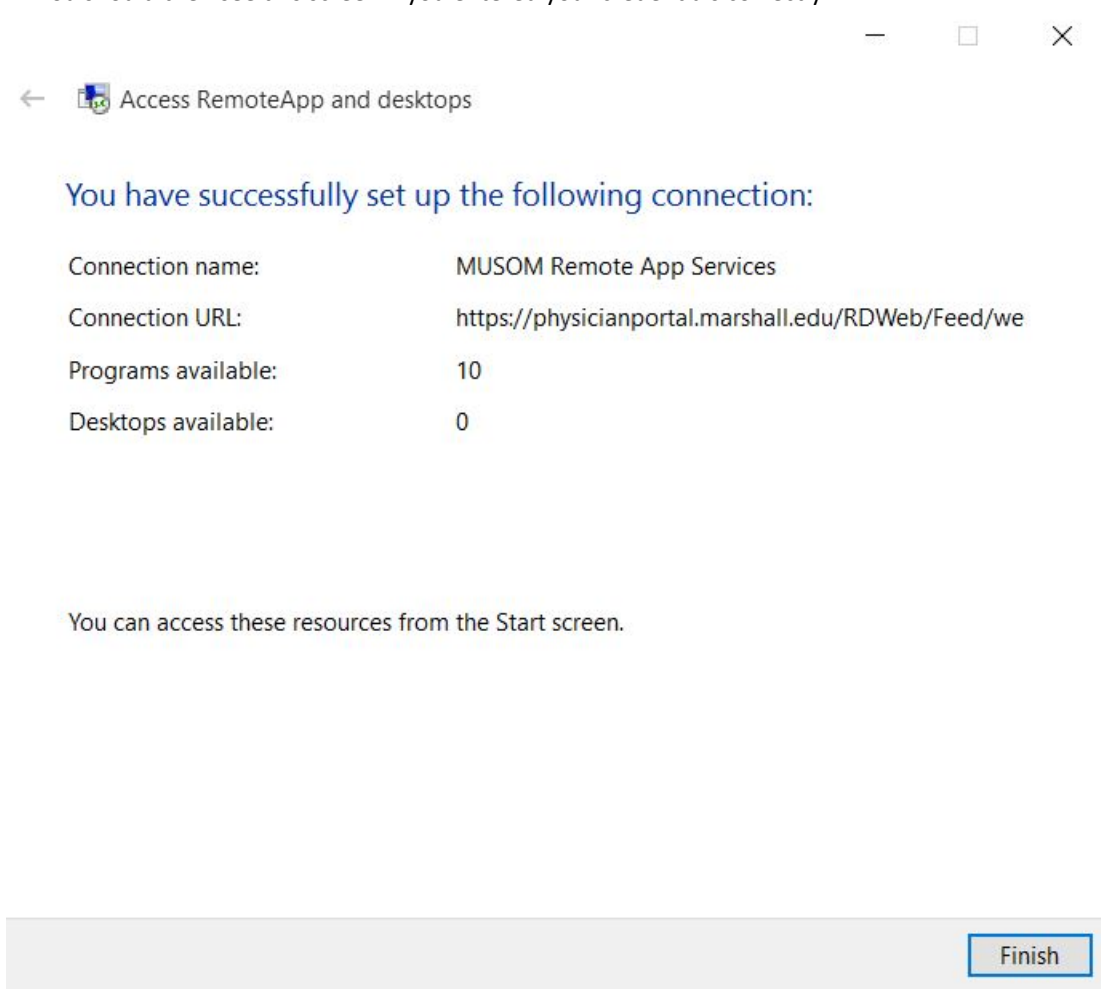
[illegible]

Access RemoteApp and desktops

You have successfully set up the following connection:

| | |
|---|---|
| Connection name: | MUSOM Remote App Services |
| Connection URL: | https://physicianportal.marshall.edu/RDWeb/Feed/we |
| Programs available: | 10 |
| Desktops available: | 0 |

You can access these resources from the Start screen.

Finish